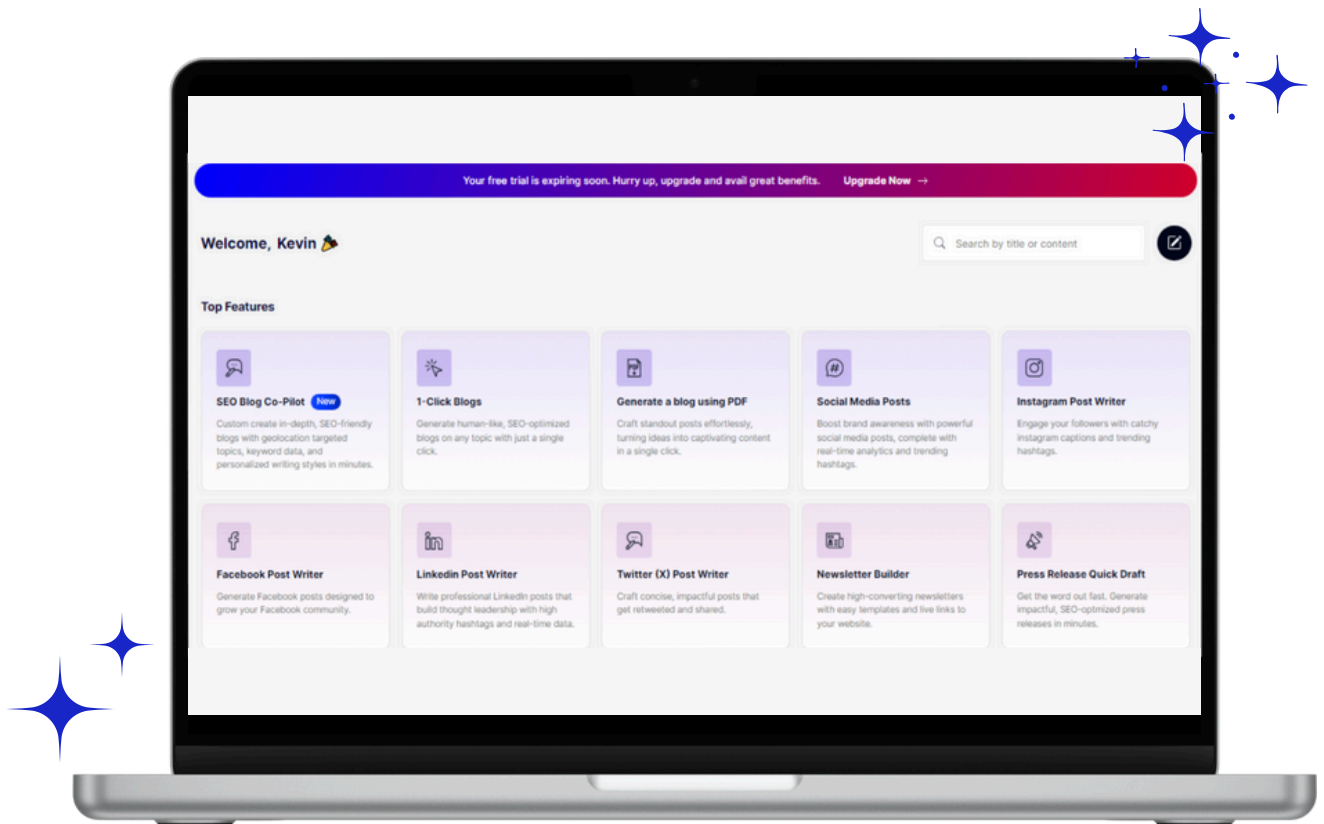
Your free trial is expiring soon. Hurry up, upgrade and avail great benefits. Upgrade Now →

Welcome, Kevin 🎉

Search by title or content

Top Features

SEO Blog Co-Pilot New
Custom create in-depth, SEO-friendly blogs with geolocation targeted topics, keyword data, and personalized writing styles in minutes.

1-Click Blogs
Generate human-like, SEO-optimized blogs on any topic with just a single click.

Generate a blog using PDF
Craft standout posts effortlessly, turning ideas into captivating content in a single click.

Social Media Posts
Boost brand awareness with powerful social media posts, complete with real-time analytics and trending hashtags.

Instagram Post Writer
Engage your followers with catchy instagram captions and trending hashtags.

Facebook Post Writer
Generate Facebook posts designed to grow your Facebook community.

Linkedin Post Writer
Write professional LinkedIn posts that build thought leadership with high authority hashtags and real-time data.

Twitter (X) Post Writer
Craft concise, impactful posts that get retweeted and shared.

Newsletter Builder
Create high-converting newsletters with easy templates and live links to your website.

Press Release Quick Draft
Get the word out fast. Generate impactful, SEO-optimized press releases in minutes.